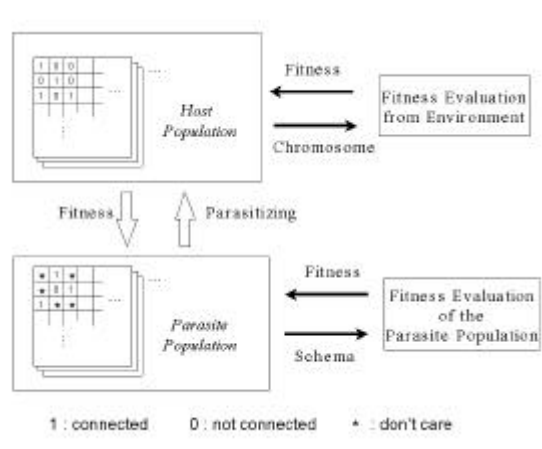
| 1 | 0 | 0 |
|---|---|---|
| 0 | 1 | 0 |
| 1 | 0 | 1 |

Host Population

Fitness

Chromosome

Fitness Evaluation from Environment

Fitness

Parasitizing

| * | 1 | * |
|---|---|---|
| * | 0 | 1 |
| 1 | * | * |

Parasite Population

Fitness

Schema

Fitness Evaluation of the Parasite Population

1 : connected 0 : not connected * : don't care